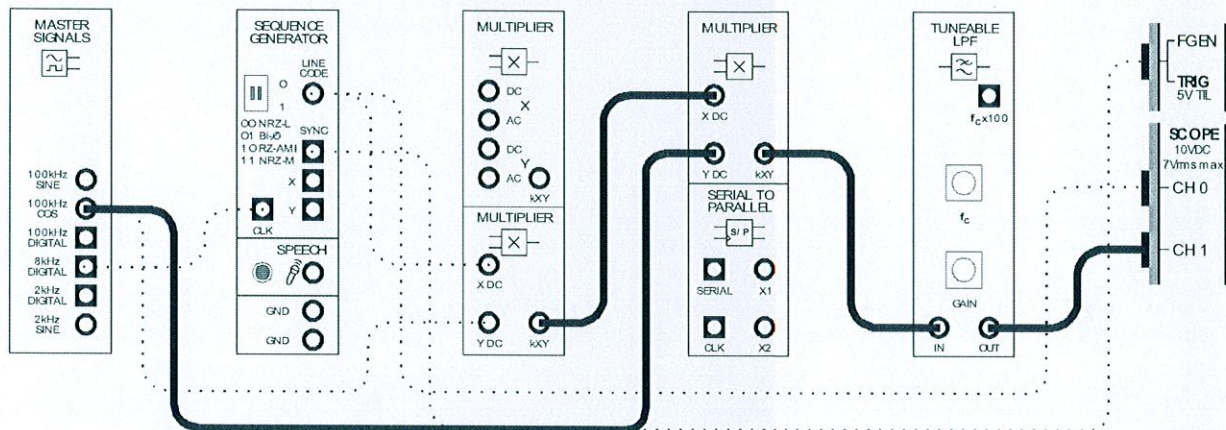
MASTER SIGNALS

100kHz SINE
100kHz COS
100kHz DIGITAL
8kHz DIGITAL
2kHz DIGITAL
2kHz SINE

SEQUENCE GENERATOR
0
1
LINE CODE
00 NRZ-L
01 Bi-ϕ
1 0 RZ-AMI
1 1 NRZ-M
SYNC
X
Y
CLK
SPEECH
GND
GND

MULTIPLIER
DC
X
AC
DC
Y
AC
kXY

MULTIPLIER
X DC
Y DC
kXY

MULTIPLIER
X DC
Y DC
kXY

SERIAL TO PARALLEL
S/P
SERIAL
X1
CLK
X2

TUNEABLE LPF
$f_c$x100
$f_c$
GAIN
IN
OUT

FGEN
TRIG
5V TTL

SCOPE
10VDC
7Vrms max
CH 0
CH 1